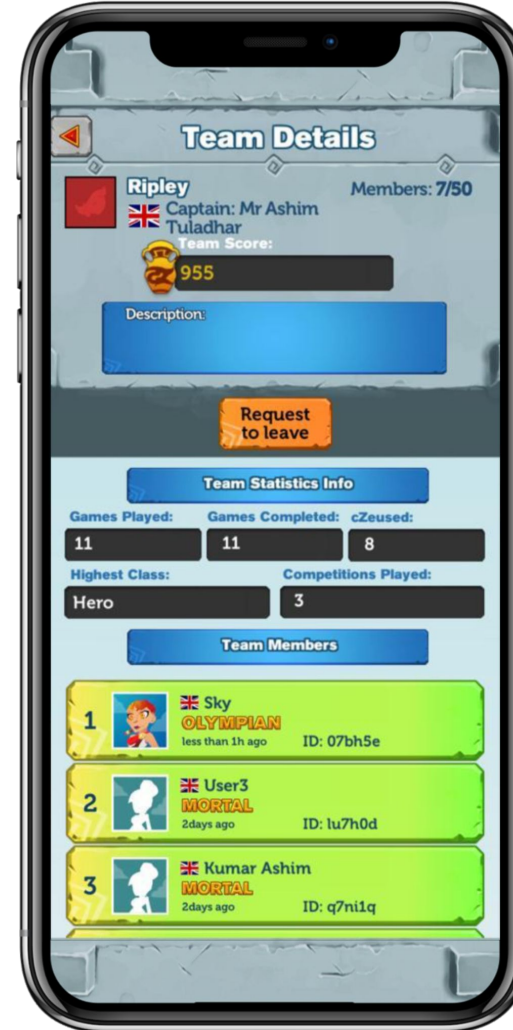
Team Details

Ripley
Captain: Mr Ashim Tuladhar
Members: 7/50

Team Score:
955

Description:

Request to leave

Team Statistics Info

Games Played:
11
Games Completed:
11
cZeused:
8

Highest Class:
Hero
Competitions Played:
3

Team Members

1 Sky
OLYMPIAN
less than 1h ago
ID: 07bh5e

2 User3
MORTAL
2days ago
ID: lu7h0d

3 Kumar Ashim
MORTAL
2days ago
ID: q7ni1q